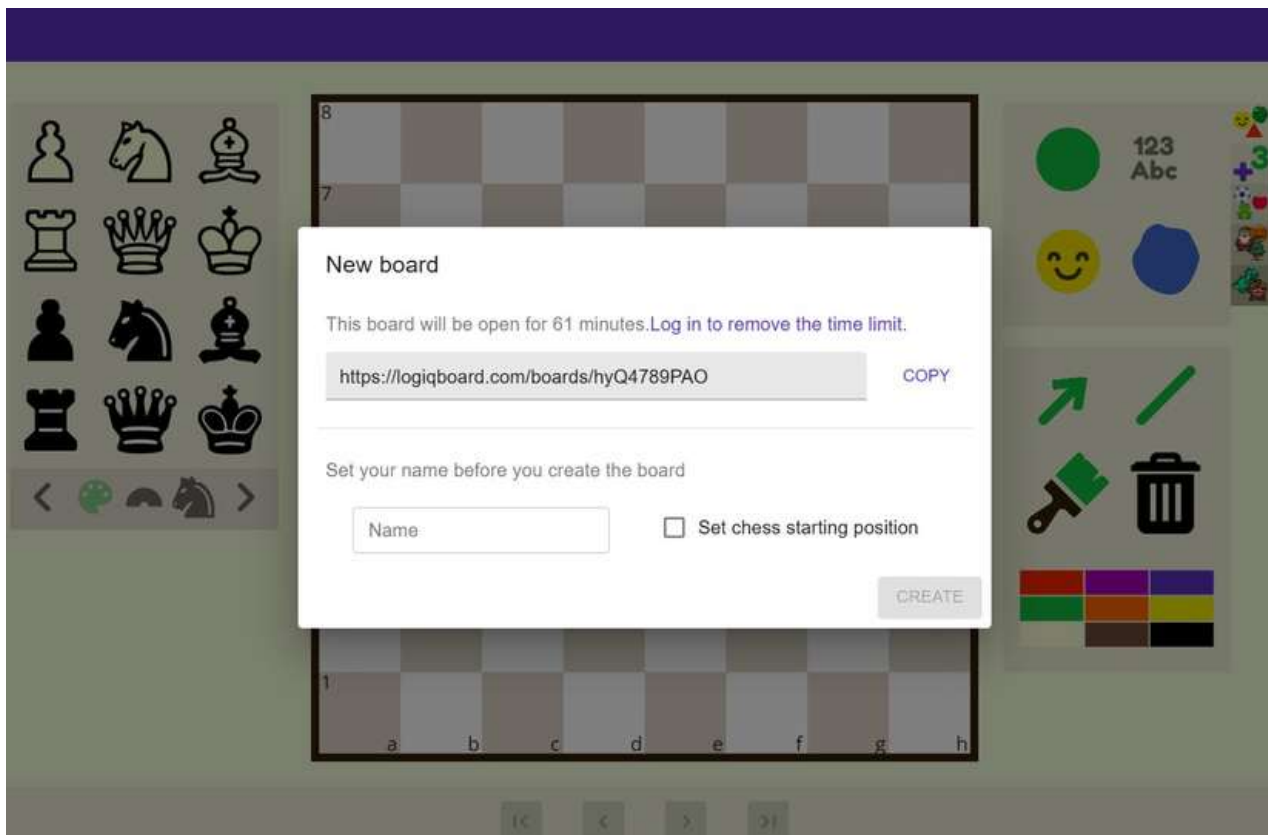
8
7
1
a b c d e f g h

123
Abc

New board

This board will be open for 61 minutes.Log in to remove the time limit.

https://logiqboard.com/boards/hyQ4789PAO

COPY

Set your name before you create the board

Name

Set chess starting position

CREATE